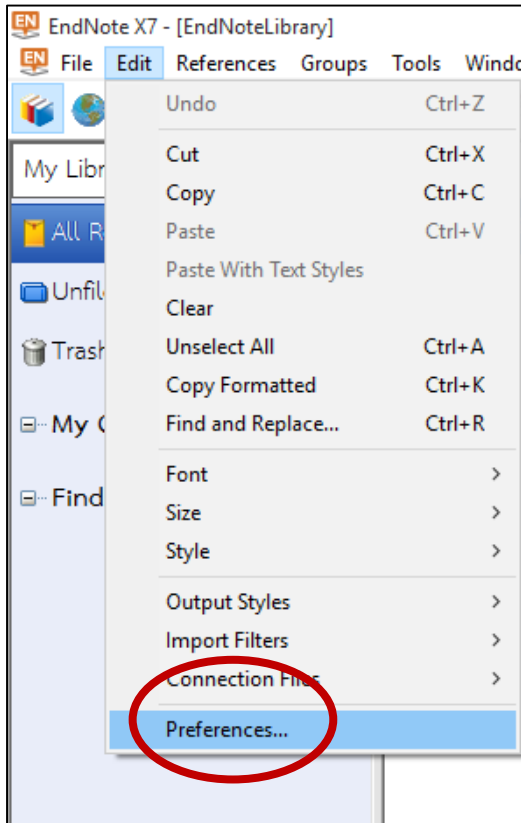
EN EndNote X7 - [EndNoteLibrary]

EN File Edit References Groups Tools Windo

My Libr

All R

Unfil

Trash

My C

Find

Undo Ctrl+Z

Cut Ctrl+X

Copy Ctrl+C

Paste Ctrl+V

Paste With Text Styles

Clear

Unselect All Ctrl+A

Copy Formatted Ctrl+K

Find and Replace... Ctrl+R

Font >

Size >

Style >

Output Styles >

Import Filters >

Connection Files >

Preferences...